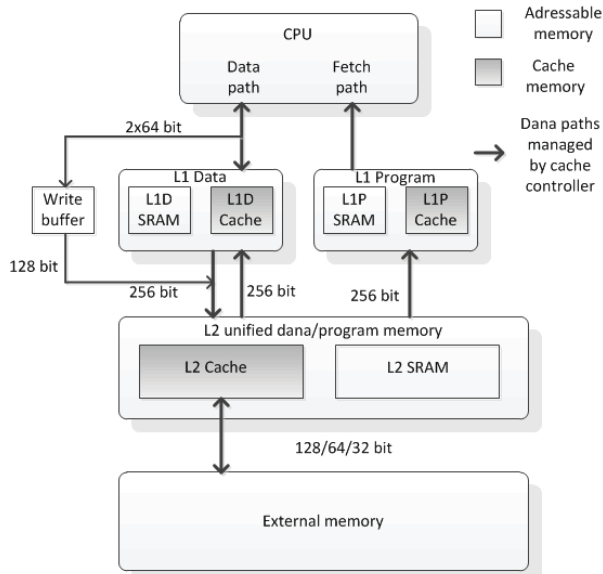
CPU

Data path

Fetch path

Adressable memory

Cache memory

Dana paths managed by cache controller

2x64 bit

Write buffer

L1 Data

L1D SRAM

L1D Cache

L1 Program

L1P SRAM

L1P Cache

128 bit

256 bit

256 bit

256 bit

L2 unified dana/program memory

L2 Cache

L2 SRAM

128/64/32 bit

External memory